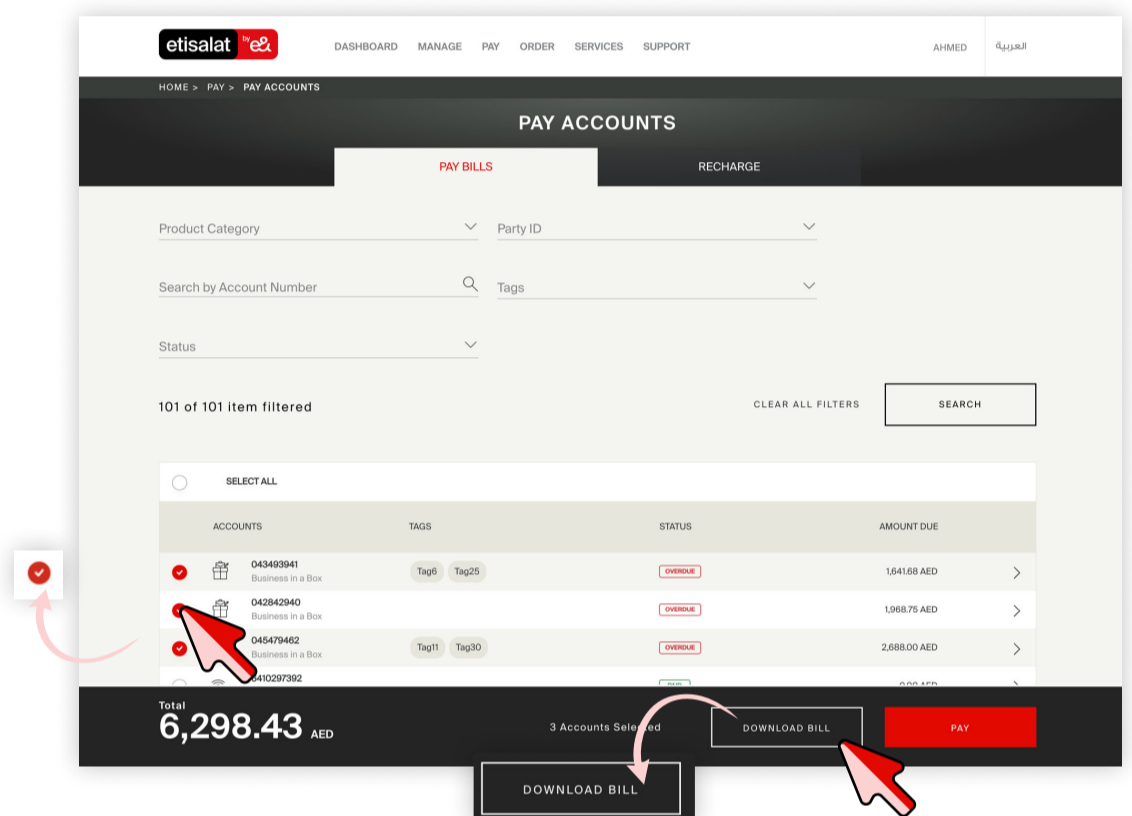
etisalat by e&

DASHBOARD MANAGE PAY ORDER SERVICES SUPPORT

AHMED العربية

HOME > PAY > PAY ACCOUNTS

PAY ACCOUNTS

PAY BILLS RECHARGE

Product Category

Party ID

Search by Account Number

Tags

Status

101 of 101 item filtered

CLEAR ALL FILTERS

SEARCH

SELECT ALL

| ACCOUNTS | TAGS | STATUS | AMOUNT DUE |
|---|---|---|---|
| 043493941 Business in a Box | Tag6 Tag25 | OVERDUE | 1,641.68 AED |
| 042842940 Business in a Box | | OVERDUE | 1,968.75 AED |
| 045479462 Business in a Box | Tag11 Tag30 | OVERDUE | 2,688.00 AED |
| 0410297392 | | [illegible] | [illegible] AED |

Total
6,298.43 AED

3 Accounts Selected

DOWNLOAD BILL

PAY

DOWNLOAD BILL